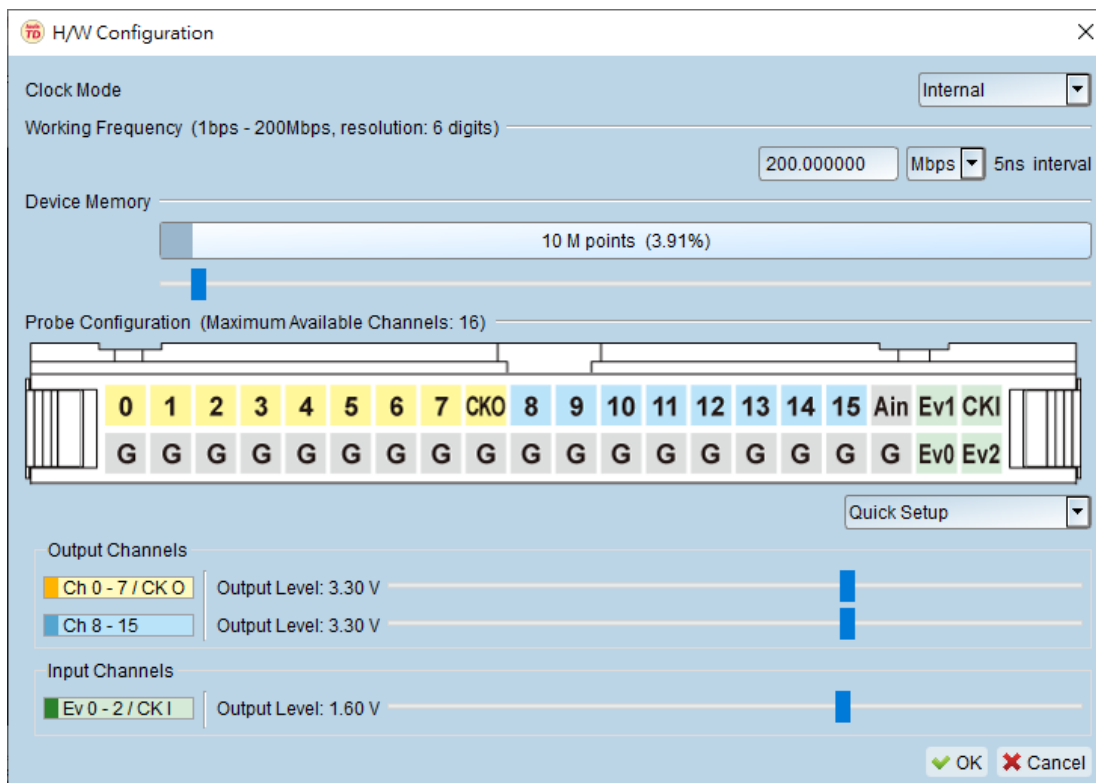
H/W Configuration

Clock Mode

Internal

Working Frequency (1bps - 200Mbps, resolution: 6 digits)

200.000000 Mbps 5ns interval

Device Memory

10 M points (3.91%)

Probe Configuration (Maximum Available Channels: 16)

| 0 | 1 | 2 | 3 | 4 | 5 | 6 | 7 | CKO | 8 | 9 | 10 | 11 | 12 | 13 | 14 | 15 | Ain | Ev1 | CKI |
|---|---|---|---|---|---|---|---|---|---|---|---|---|---|---|---|---|---|---|---|
| G | G | G | G | G | G | G | G | G | G | G | G | G | G | G | G | G | G | Ev0 | Ev2 |

Quick Setup

Output Channels

Ch 0 - 7 / CK O Output Level: 3.30 V

Ch 8 - 15 Output Level: 3.30 V

Input Channels

Ev 0 - 2 / CK I Output Level: 1.60 V

OK Cancel